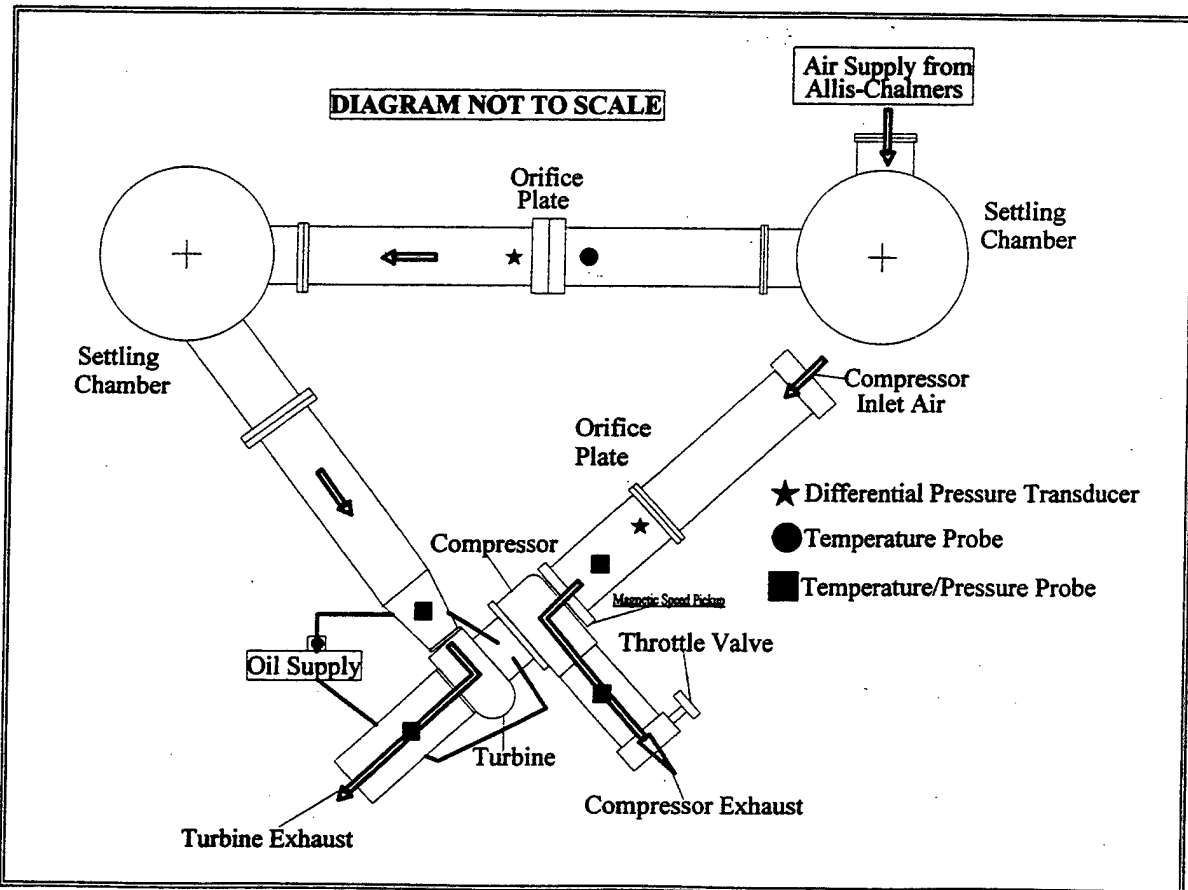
Air Supply from Allis-Chalmers

DIAGRAM NOT TO SCALE

Orifice Plate

Settling Chamber

Settling Chamber

Compressor Inlet Air

Orifice Plate

★ Differential Pressure Transducer

● Temperature Probe

■ Temperature/Pressure Probe

Compressor

Magnetic Speed Pickup

Throttle Valve

Oil Supply

Turbine

Compressor Exhaust

Turbine Exhaust